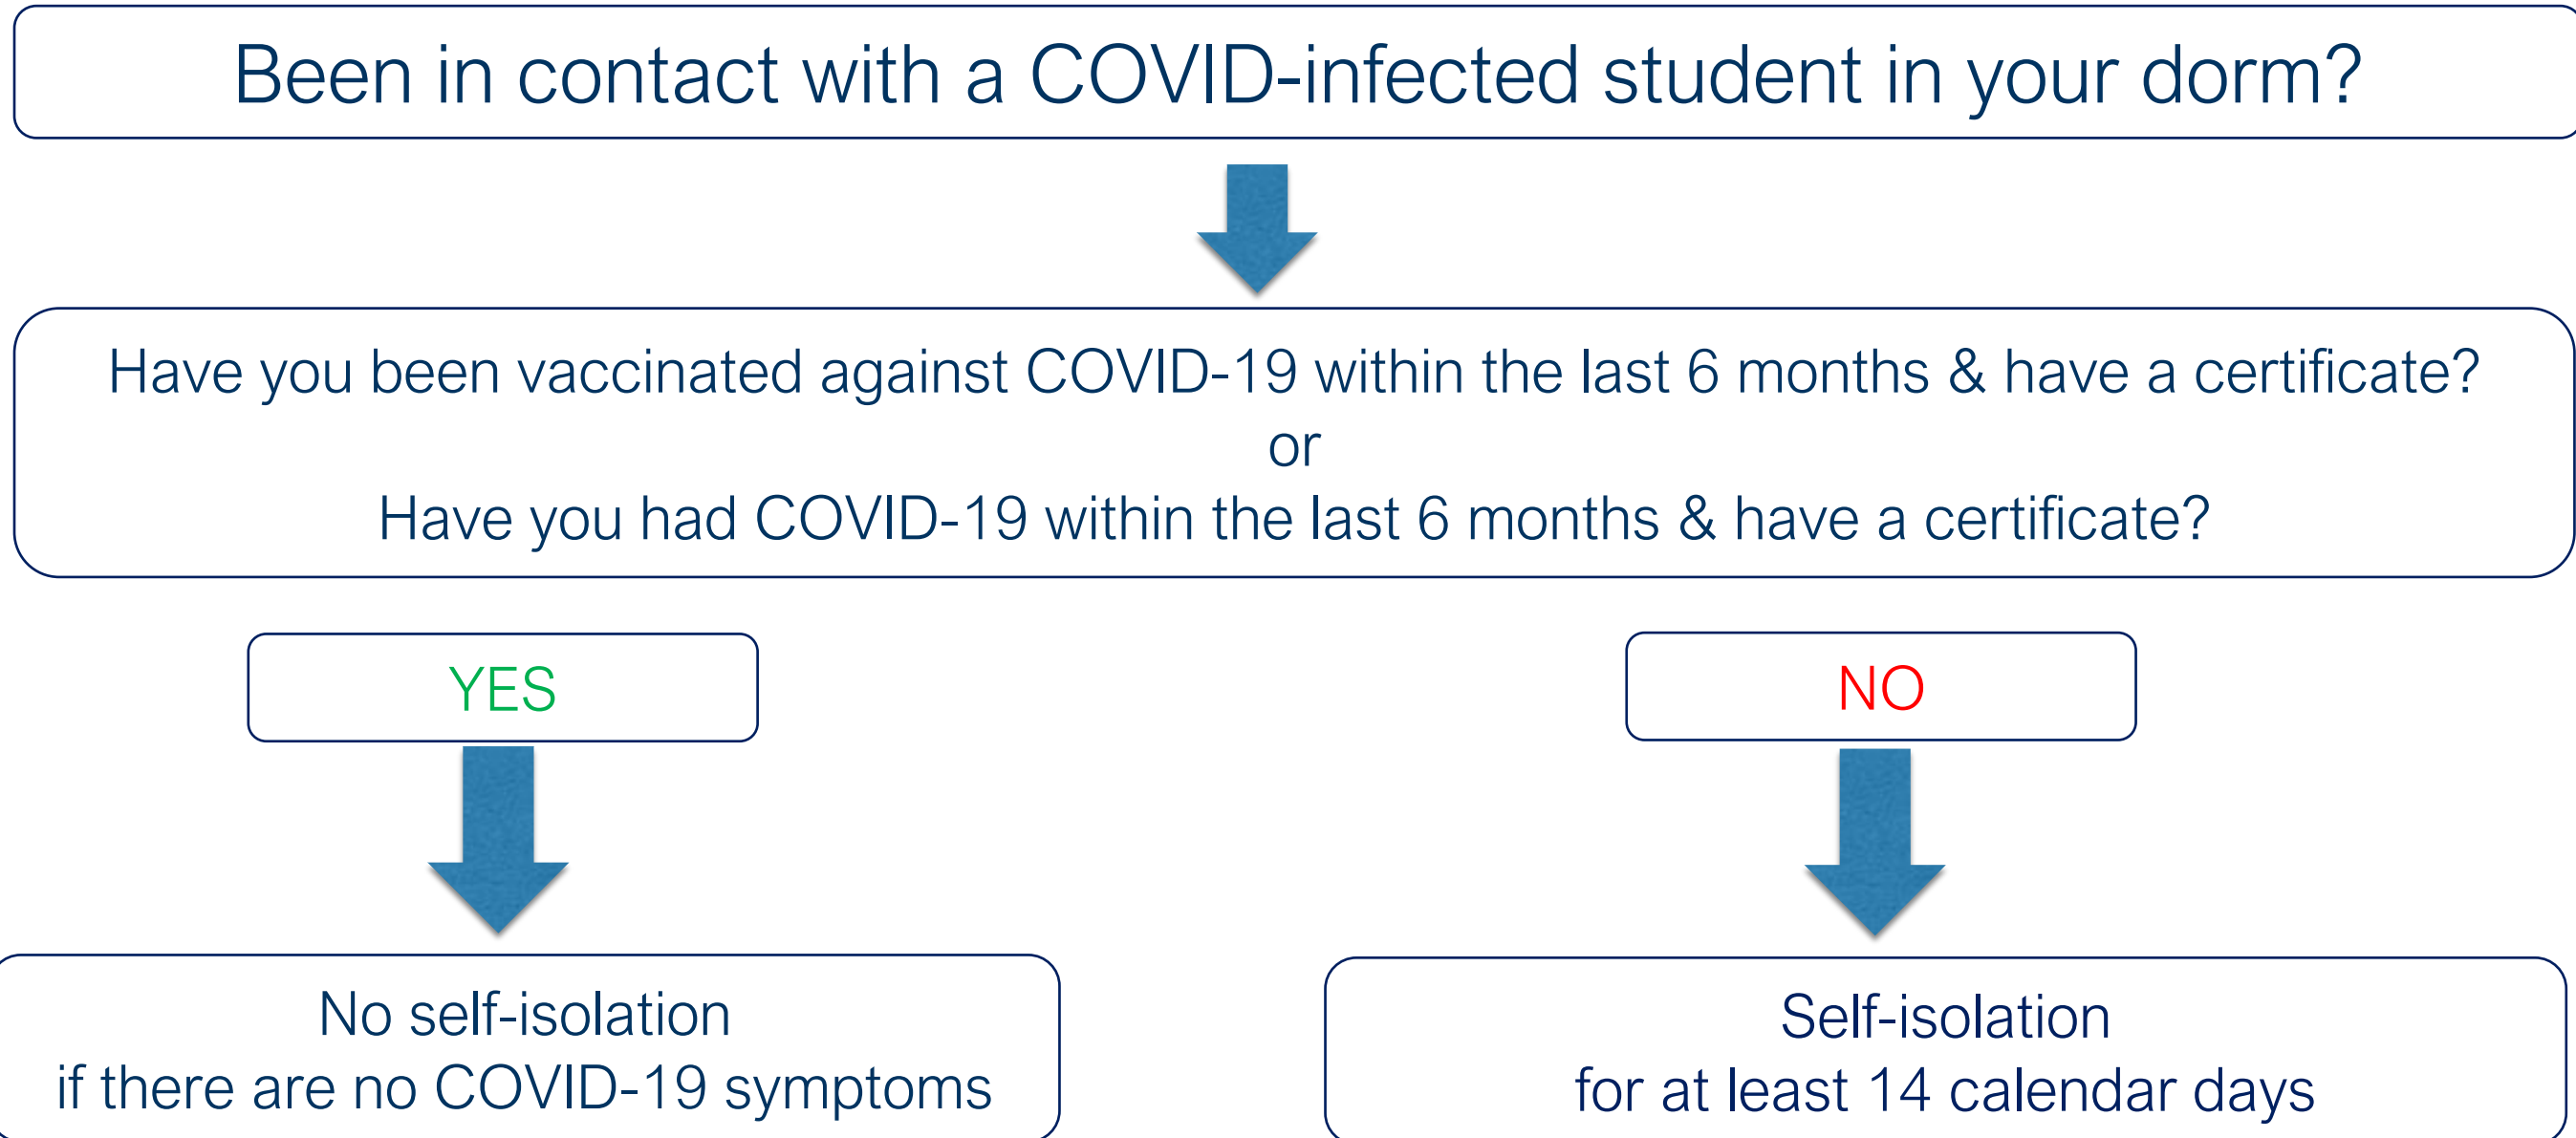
Been in contact with a COVID-infected student in your dorm?

Have you been vaccinated against COVID-19 within the last 6 months & have a certificate?
or
Have you had COVID-19 within the last 6 months & have a certificate?

YES

NO

No self-isolation
if there are no COVID-19 symptoms

Self-isolation
for at least 14 calendar days